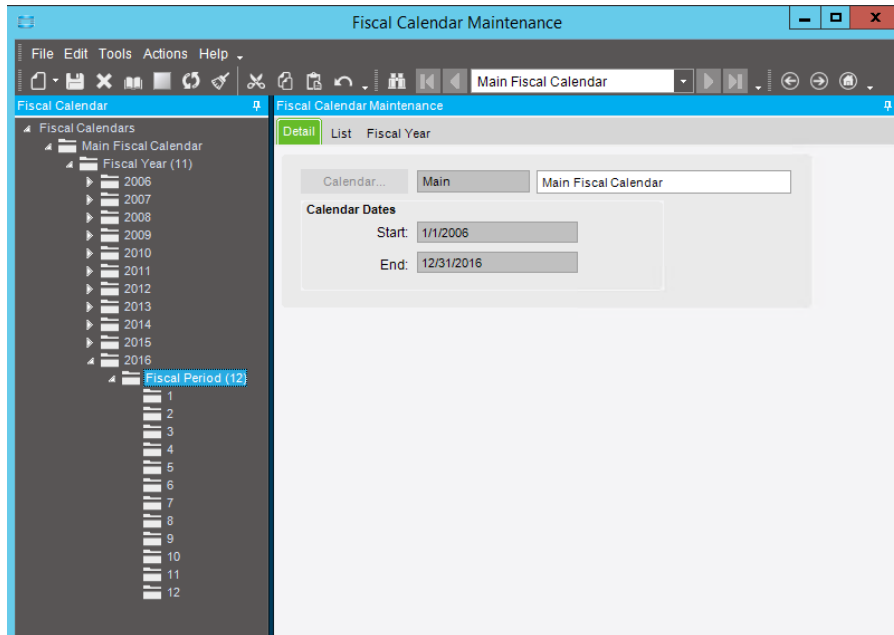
Fiscal Calendar Maintenance

File Edit Tools Actions Help

Main Fiscal Calendar

Fiscal Calendar

Fiscal Calendars
Main Fiscal Calendar
Fiscal Year (11)
2006
2007
2008
2009
2010
2011
2012
2013
2014
2015
2016
Fiscal Period (12)
1
2
3
4
5
6
7
8
9
10
11
12

Fiscal Calendar Maintenance

Detail List Fiscal Year

Calendar... Main Main Fiscal Calendar

Calendar Dates
Start: 1/1/2006
End: 12/31/2016